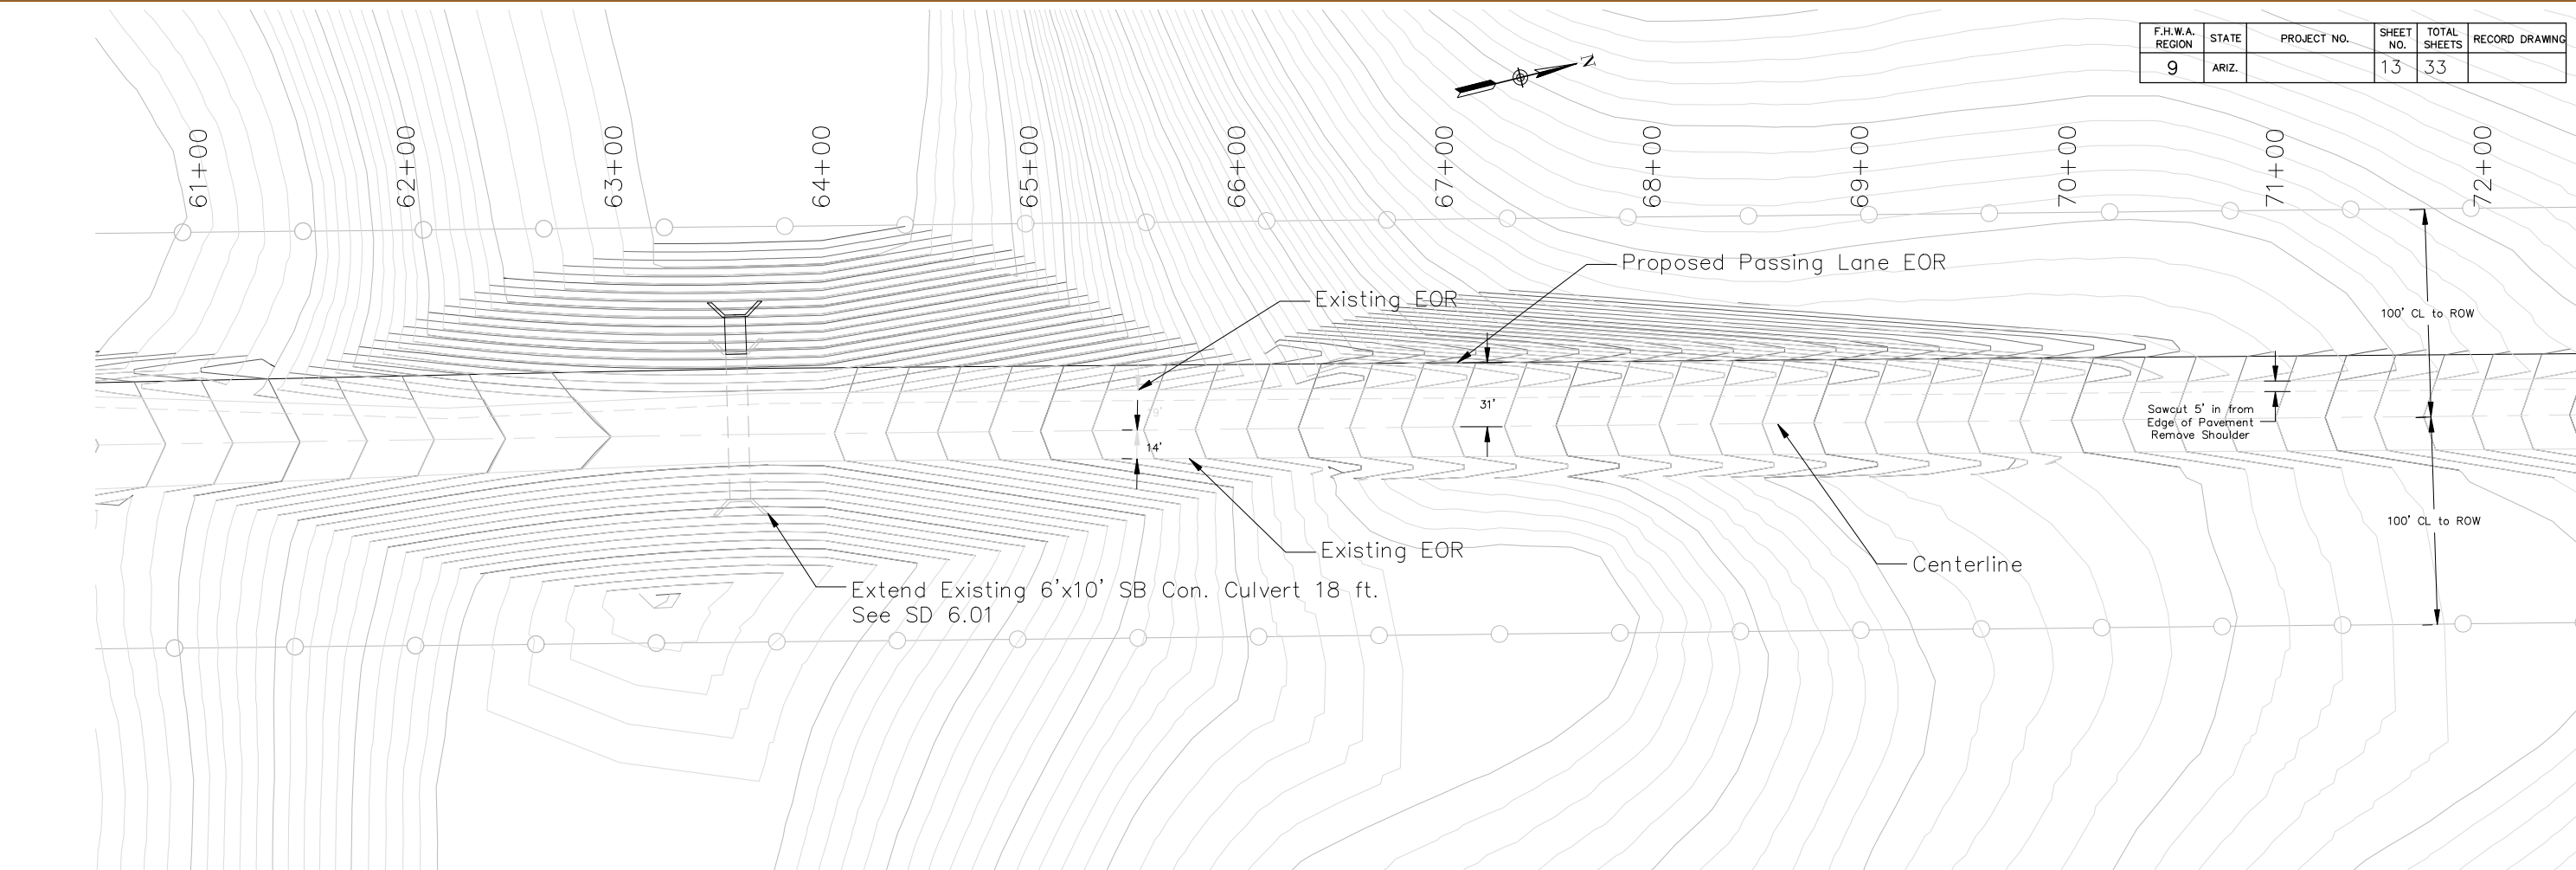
| F.H.W.A. REGION | STATE | PROJECT NO. | SHEET NO. | TOTAL SHEETS | RECORD DRAWING |
|---|---|---|---|---|---|
| 9 | ARIZ. | | 13 | 33 | |

N

61+00
62+00
63+00
64+00
65+00
66+00
67+00
68+00
69+00
70+00
71+00
72+00

Proposed Passing Lane EOR

Existing EOR

100' CL to ROW

31'

9'

14'

Sawcut 5' in from Edge of Pavement Remove Shoulder

100' CL to ROW

Existing EOR

Centerline

Extend Existing 6'x10' SB Con. Culvert 18 ft.
See SD 6.01